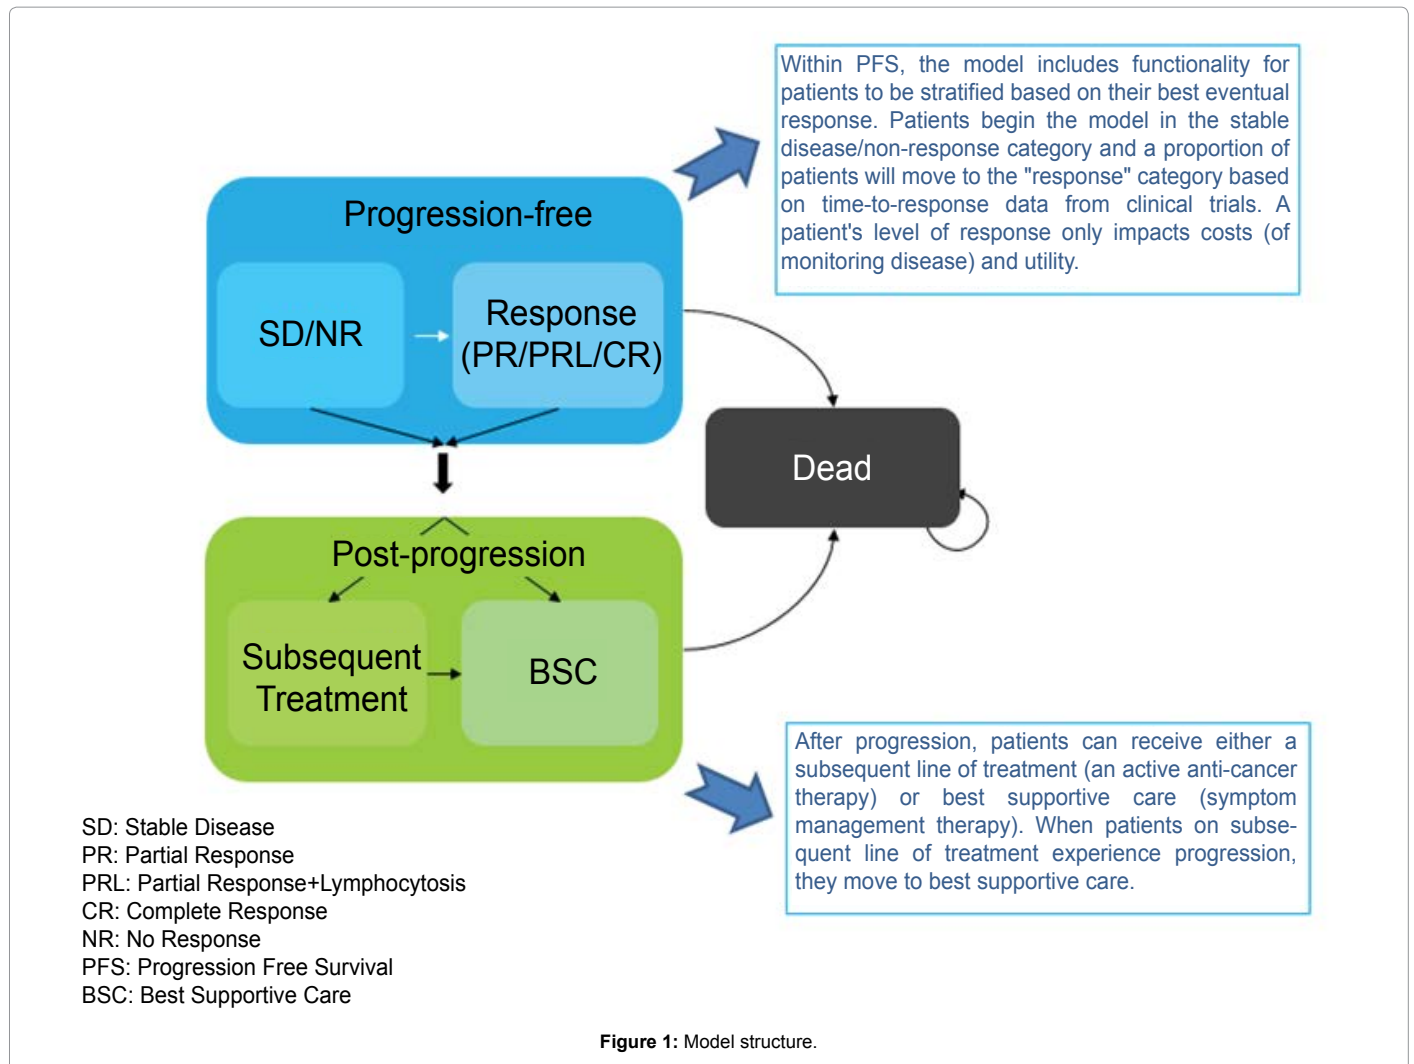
Within PFS, the model includes functionality for patients to be stratified based on their best eventual response. Patients begin the model in the stable disease/non-response category and a proportion of patients will move to the "response" category based on time-to-response data from clinical trials. A patient's level of response only impacts costs (of monitoring disease) and utility.

Progression-free

SD/NR

Response (PR/PRL/CR)

Dead

Post-progression

Subsequent Treatment

BSC

After progression, patients can receive either a subsequent line of treatment (an active anti-cancer therapy) or best supportive care (symptom management therapy). When patients on subsequent line of treatment experience progression, they move to best supportive care.

SD: Stable Disease
PR: Partial Response
PRL: Partial Response+Lymphocytosis
CR: Complete Response
NR: No Response
PFS: Progression Free Survival
BSC: Best Supportive Care

**Figure 1:** Model structure.